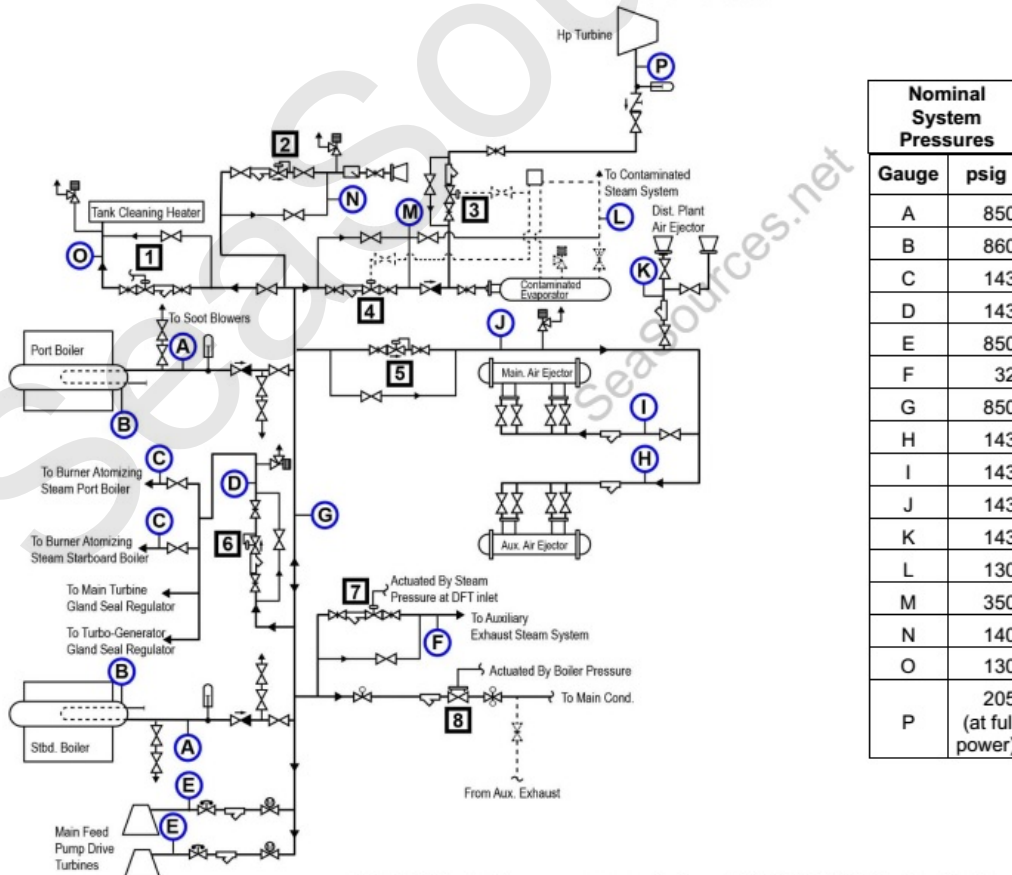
Hp Turbine

P

2

N

M

3

To Contaminated Steam System

L

Dist. Plant Air Ejector

Tank Cleaning Heater

O

1

K

4

Contaminated Evaporator

To Soot Blowers

J

Port Boiler

A

5

Main. Air Ejector

B

I

C

H

To Burner Atomizing Steam Port Boiler

D

C

G

To Burner Atomizing Steam Starboard Boiler

6

Aux. Air Ejector

To Main Turbine Gland Seal Regulator

7

Actuated By Steam Pressure at DFT inlet

To Auxiliary Exhaust Steam System

F

To Turbo-Generator Gland Seal Regulator

B

Actuated By Boiler Pressure

8

To Main Cond.

Stbd. Boiler

A

E

From Aux. Exhaust

E

Main Feed Pump Drive Turbines

SeaSources.net

| Nominal System Pressures | |
|---|---|
| Gauge | psig |
| A | 850 |
| B | 860 |
| C | 143 |
| D | 143 |
| E | 850 |
| F | 32 |
| G | 850 |
| H | 143 |
| I | 143 |
| J | 143 |
| K | 143 |
| L | 130 |
| M | 350 |
| N | 140 |
| O | 130 |
| P | 205 (at ful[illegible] power) |